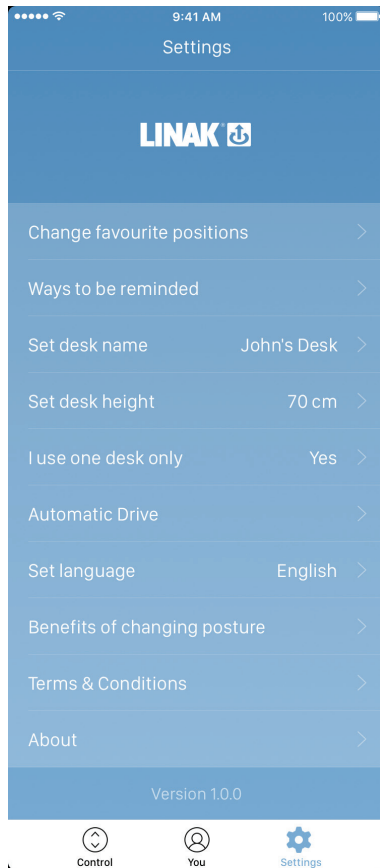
9:41 AM
100%

Settings

LINAK

Change favourite positions

Ways to be reminded

Set desk name John's Desk

Set desk height 70 cm

I use one desk only Yes

Automatic Drive

Set language English

Benefits of changing posture

Terms & Conditions

About

Version 1.0.0

Control
You
Settings